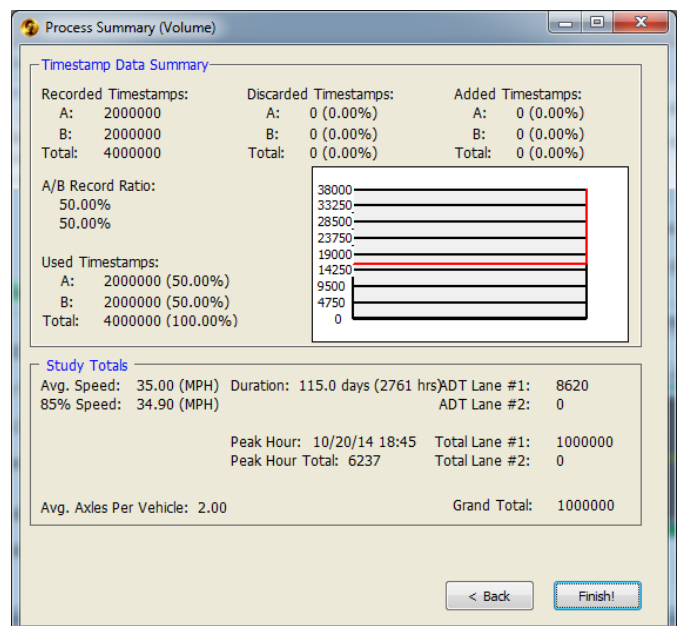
Process Summary (Volume)

Timestamp Data Summary

Recorded Timestamps:
A: 2000000
B: 2000000
Total: 4000000

Discarded Timestamps:
A: 0 (0.00%)
B: 0 (0.00%)
Total: 0 (0.00%)

Added Timestamps:
A: 0 (0.00%)
B: 0 (0.00%)
Total: 0 (0.00%)

A/B Record Ratio:
50.00%
50.00%

Used Timestamps:
A: 2000000 (50.00%)
B: 2000000 (50.00%)
Total: 4000000 (100.00%)

38000
33250
28500
23750
19000
14250
9500
4750
0

Study Totals

Avg. Speed: 35.00 (MPH)
85% Speed: 34.90 (MPH)
Duration: 115.0 days (2761 hrs)
ADT Lane #1: 8620
ADT Lane #2: 0

Peak Hour: 10/20/14 18:45
Peak Hour Total: 6237
Total Lane #1: 1000000
Total Lane #2: 0

Avg. Axles Per Vehicle: 2.00
Grand Total: 1000000

< Back
Finish!